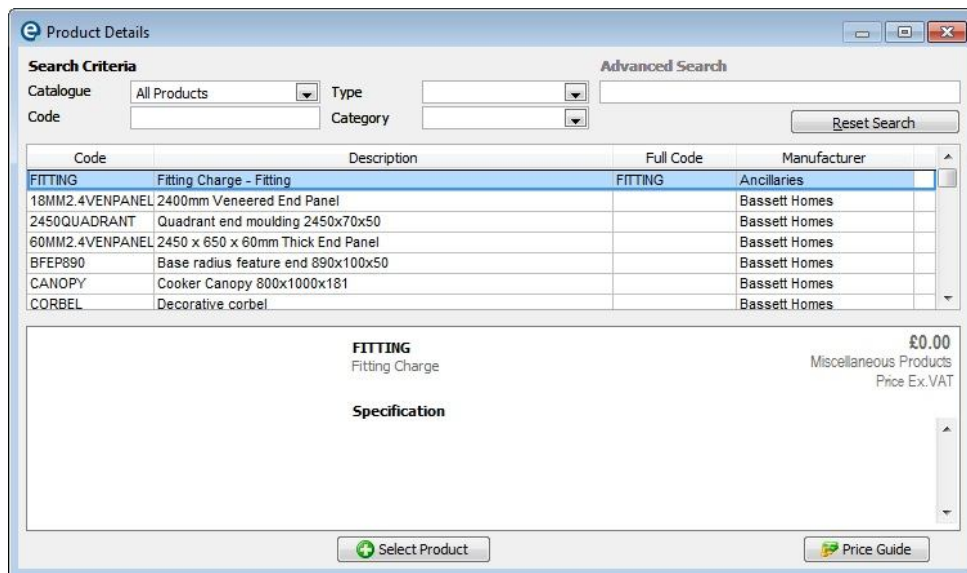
Product Details

Search Criteria

Advanced Search

Catalogue All Products

Type

Code

Category

Reset Search

| Code | Description | Full Code | Manufacturer |
|---|---|---|---|
| FITTING | Fitting Charge - Fitting | FITTING | Ancillaries |
| 18MM2.4VENPANEL | 2400mm Veneered End Panel | | Bassett Homes |
| 2450QUADRANT | Quadrant end moulding 2450x70x50 | | Bassett Homes |
| 60MM2.4VENPANEL | 2450 x 650 x 60mm Thick End Panel | | Bassett Homes |
| BFEP890 | Base radius feature end 890x100x50 | | Bassett Homes |
| CANOPY | Cooker Canopy 800x1000x181 | | Bassett Homes |
| CORBEL | Decorative corbel | | Bassett Homes |

FITTING
Fitting Charge

£0.00
Miscellaneous Products
Price Ex.VAT

Specification

Select Product

Price Guide